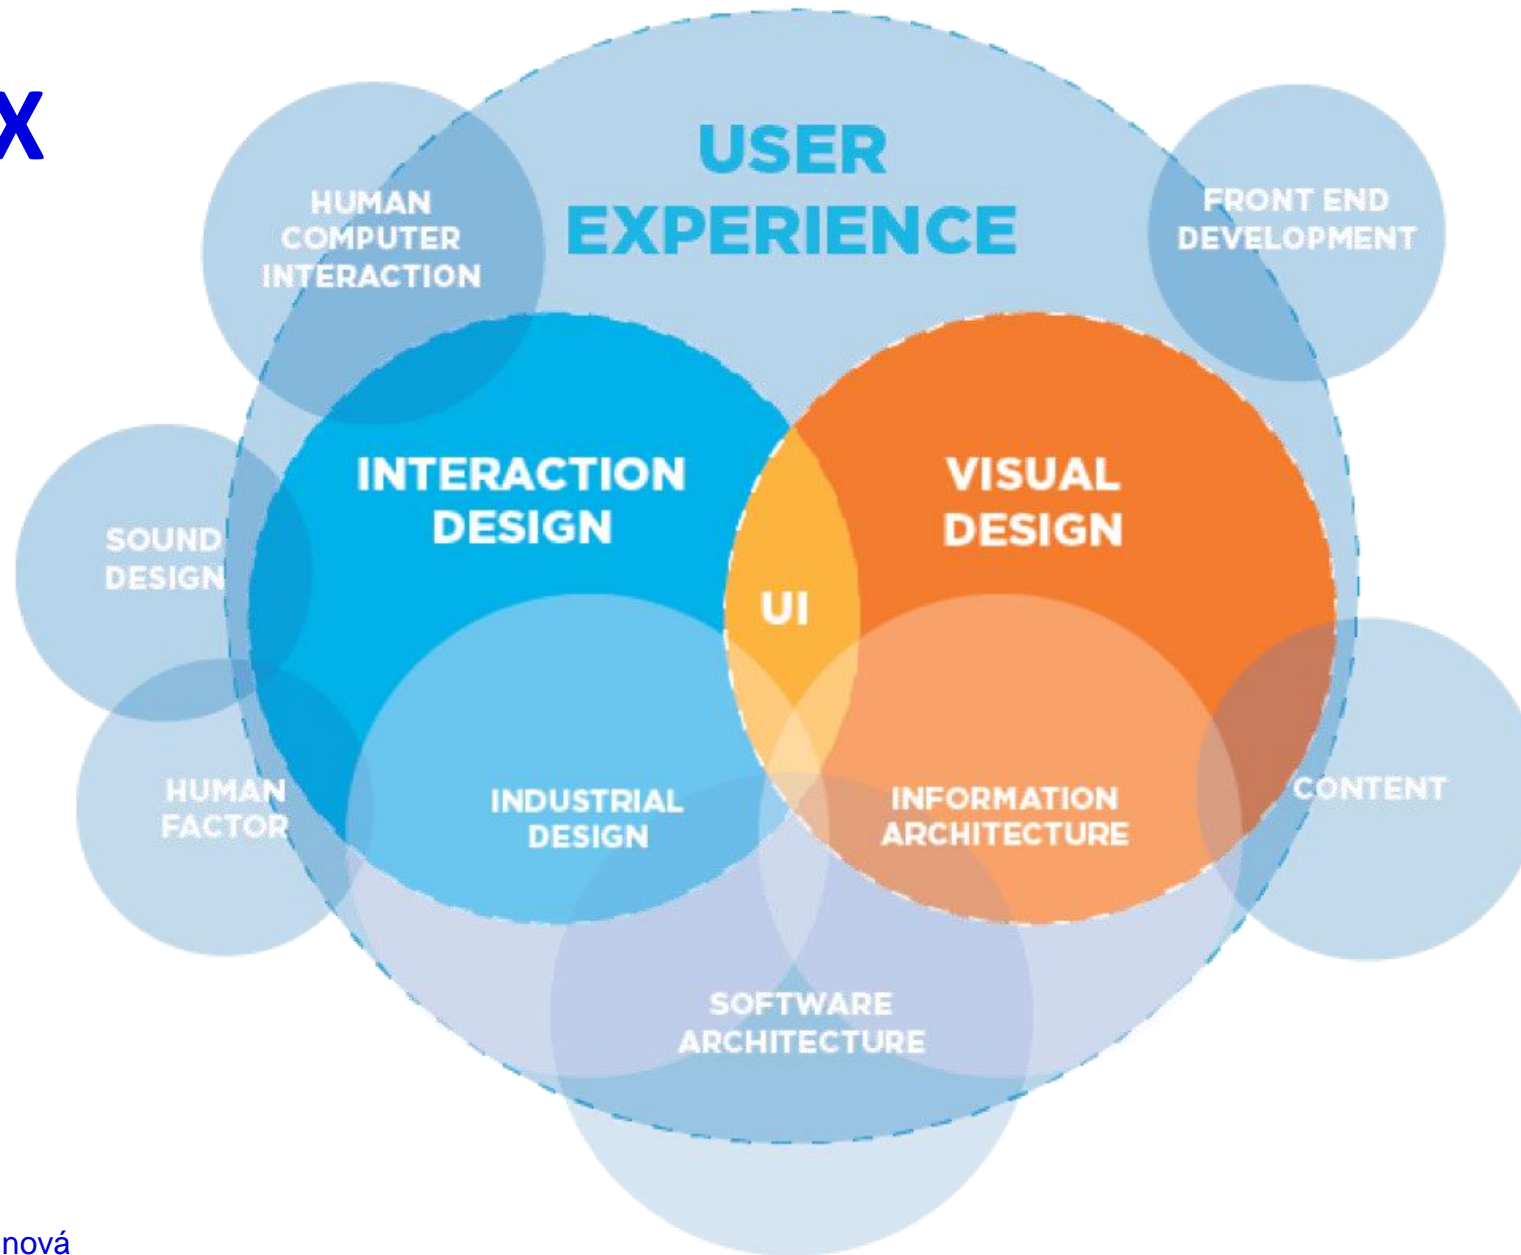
X

USER EXPERIENCE

HUMAN COMPUTER INTERACTION

FRONT END DEVELOPMENT

INTERACTION DESIGN

VISUAL DESIGN

UI

SOUND DESIGN

HUMAN FACTOR

INDUSTRIAL DESIGN

INFORMATION ARCHITECTURE

CONTENT

SOFTWARE ARCHITECTURE

nová